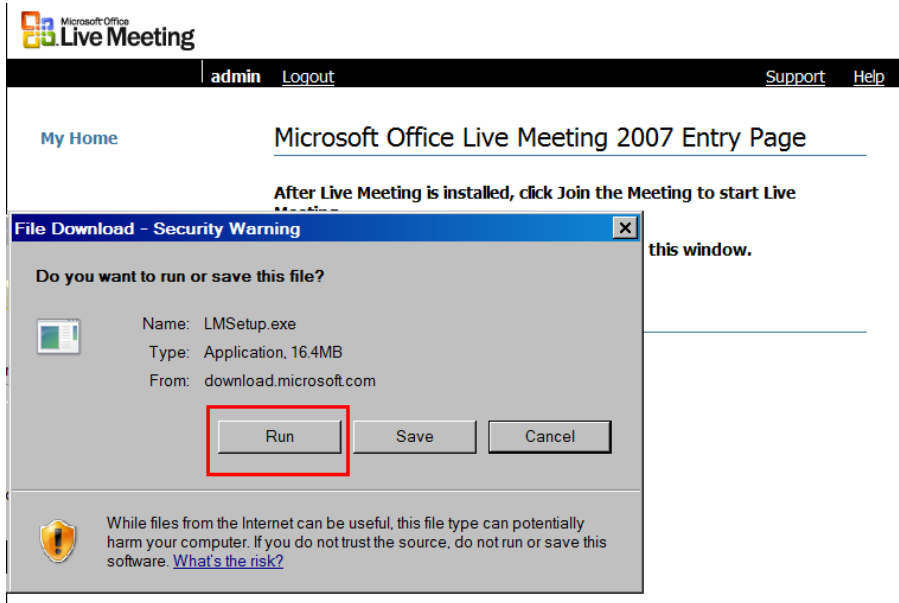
Microsoft Office Live Meeting

admin Logout

Support Help

My Home

Microsoft Office Live Meeting 2007 Entry Page

After Live Meeting is installed, click Join the Meeting to start Live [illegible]

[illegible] this window.

File Download - Security Warning

Do you want to run or save this file?

Name: LMSetup.exe

Type: Application, 16.4MB

From: download.microsoft.com

Run

Save

Cancel

While files from the Internet can be useful, this file type can potentially harm your computer. If you do not trust the source, do not run or save this software. What's the risk?